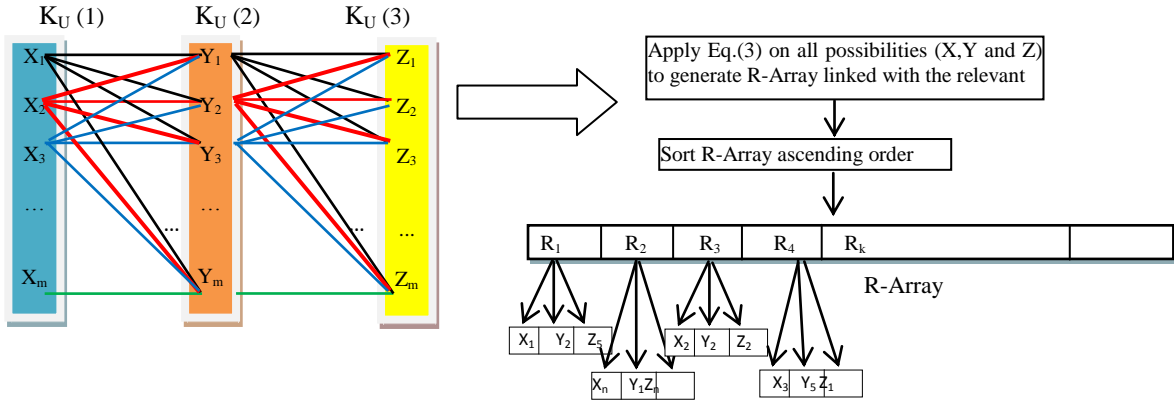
$K_U$ (1) $K_U$ (2) $K_U$ (3)

$X_1$
$X_2$
$X_3$
…
$X_m$

$Y_1$
$Y_2$
$Y_3$
…
…
$Y_m$

$Z_1$
$Z_2$
$Z_3$
…
…
$Z_m$

Apply Eq.(3) on all possibilities (X,Y and Z) to generate R-Array linked with the relevant

Sort R-Array ascending order

| $R_1$ | $R_2$ | $R_3$ | $R_4$ | $R_k$ | |
|---|---|---|---|---|---|

R-Array

| $X_1$ | $Y_2$ | $Z_5$ |
|---|---|---|

| $X_n$ | $Y_1$ | $Z_n$ |
|---|---|---|

| $X_2$ | $Y_2$ | $Z_2$ |
|---|---|---|

| $X_3$ | $Y_5$ | $Z_1$ |
|---|---|---|